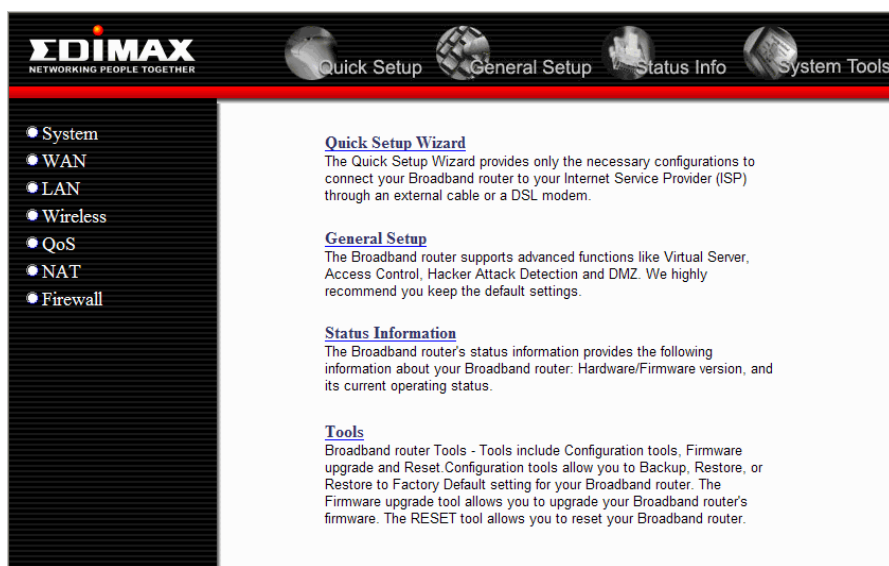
EDIMAX
NETWORKING PEOPLE TOGETHER

Quick Setup General Setup Status Info System Tools

System
WAN
LAN
Wireless
QoS
NAT
Firewall

Quick Setup Wizard
The Quick Setup Wizard provides only the necessary configurations to connect your Broadband router to your Internet Service Provider (ISP) through an external cable or a DSL modem.

General Setup
The Broadband router supports advanced functions like Virtual Server, Access Control, Hacker Attack Detection and DMZ. We highly recommend you keep the default settings.

Status Information
The Broadband router's status information provides the following information about your Broadband router: Hardware/Firmware version, and its current operating status.

Tools
Broadband router Tools - Tools include Configuration tools, Firmware upgrade and Reset.Configuration tools allow you to Backup, Restore, or Restore to Factory Default setting for your Broadband router. The Firmware upgrade tool allows you to upgrade your Broadband router's firmware. The RESET tool allows you to reset your Broadband router.